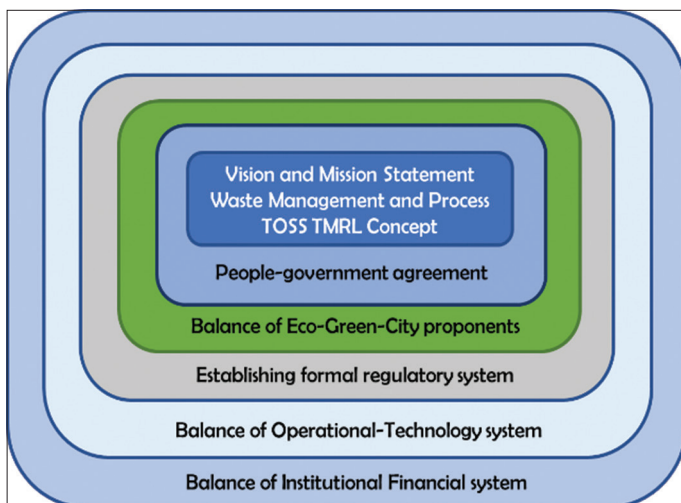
Vision and Mission Statement
Waste Management and Process
TOSS TMRL Concept

People-government agreement

Balance of Eco-Green-City proponents

Establishing formal regulatory system

Balance of Operational-Technology system

Balance of Institutional Financial system